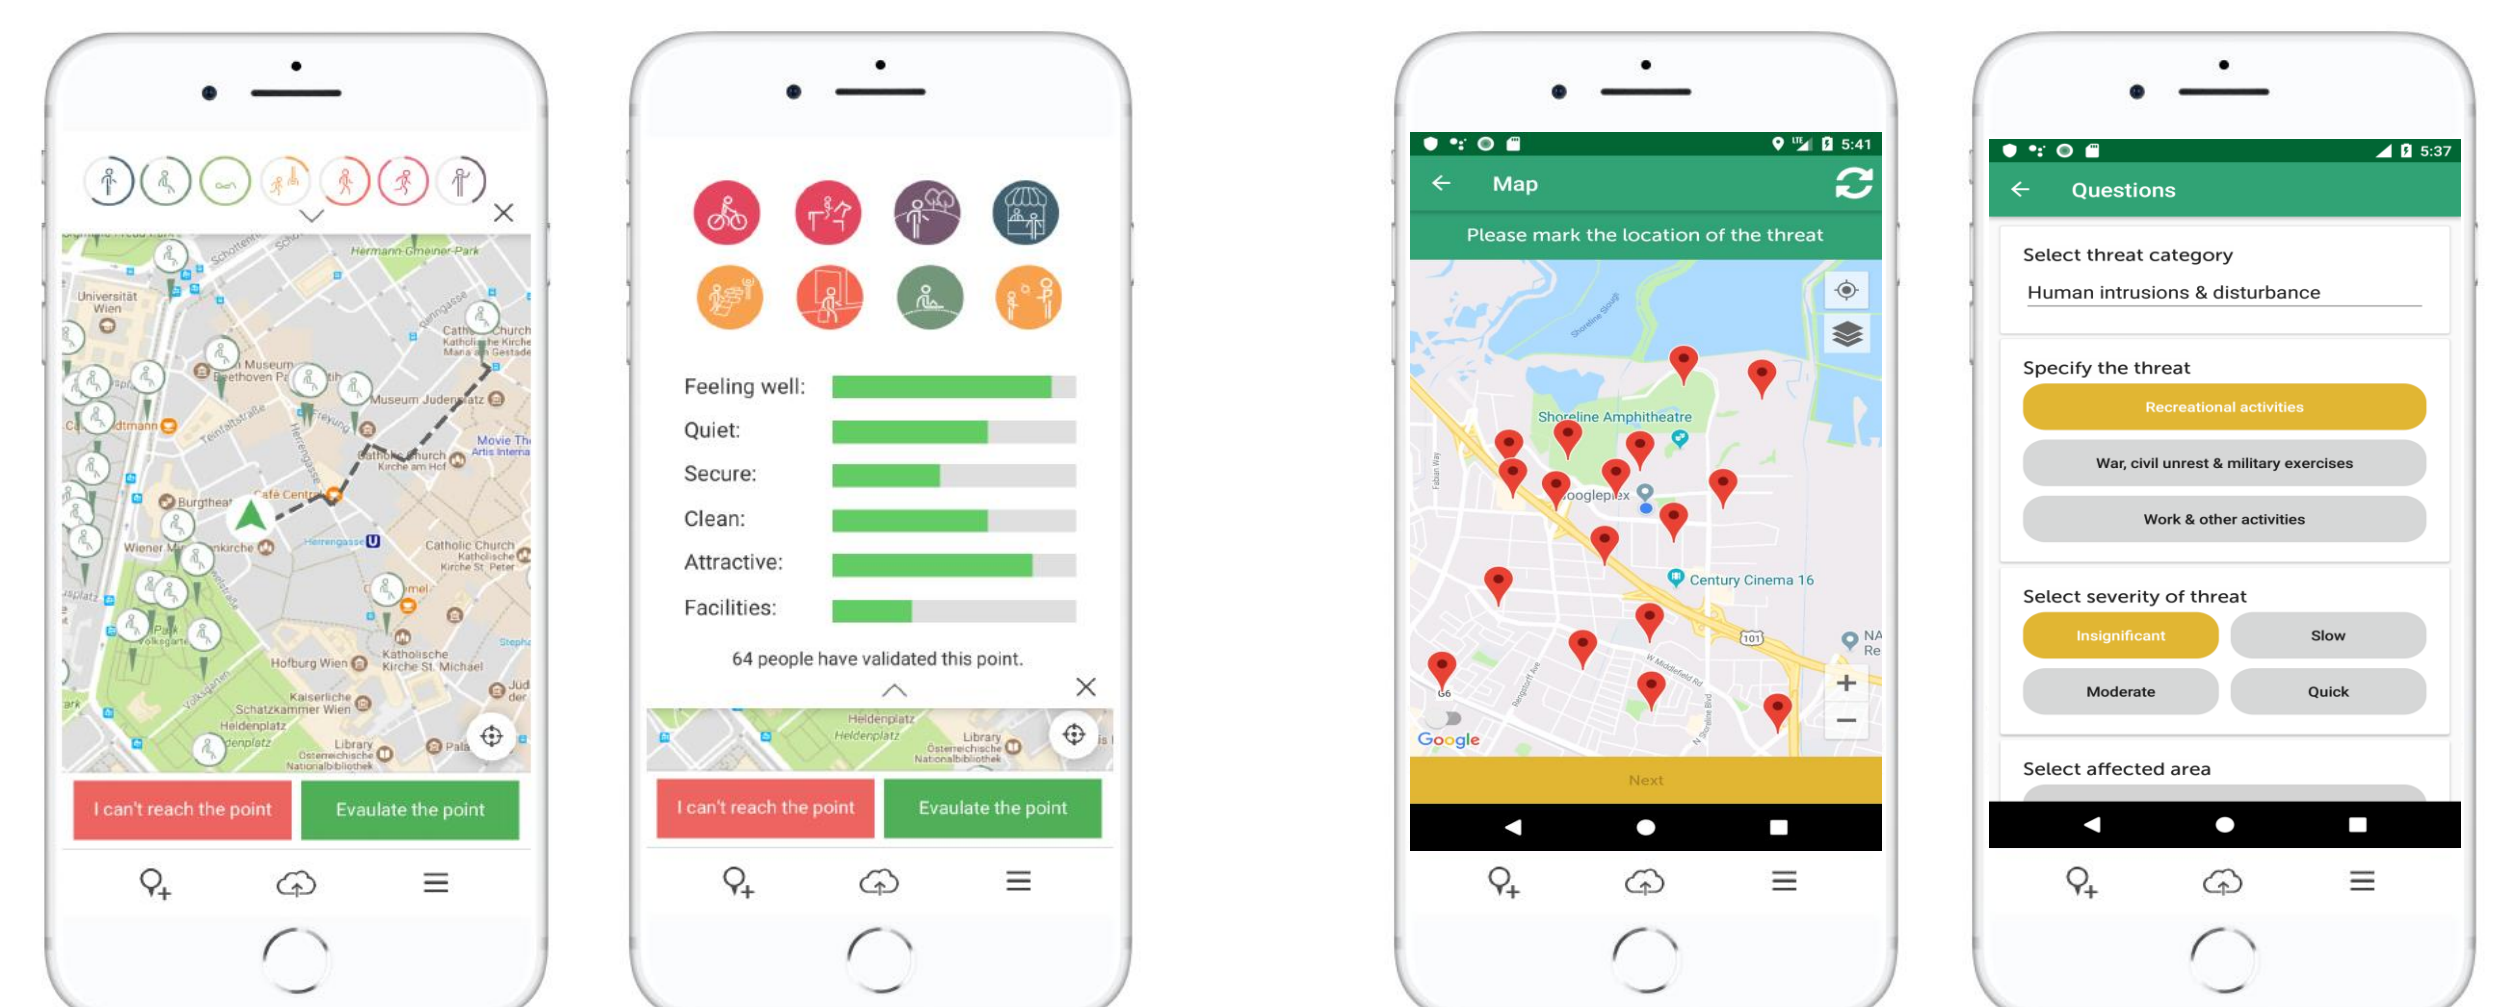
Hermann-Gmeiner-Park
Universität Wien
Museum Beethoven
Museum Judenplatz
Catholic Church Katholische Kirche Maria am Gestade
Movie The Artis Internat
Catholic Church Kirche am Hof
Café Central
Burgtheater
Herrengasse
Catholic Church Katholische Kirche St. Peter
Hofburg Wien
Katholische Kirche St. Michael
Kaiserliche Schatzkammer Wien
Heldenplatz
Library Österreichische Nationalbibliothek

I can't reach the point
Evaulate the point

Feeling well:
Quiet:
Secure:
Clean:
Attractive:
Facilities:

64 people have validated this point.

Heldenplatz
Library Österreichische Nationalbibliothek

I can't reach the point
Evaulate the point

5:41
Map
Please mark the location of the threat
Shoreline Amphitheatre
Googleplex
Century Cinema 16
Google
Next

5:37
Questions
Select threat category
Human intrusions & disturbance
Specify the threat
Recreational activities
War, civil unrest & military exercises
Work & other activities
Select severity of threat
Insignificant
Slow
Moderate
Quick
Select affected area